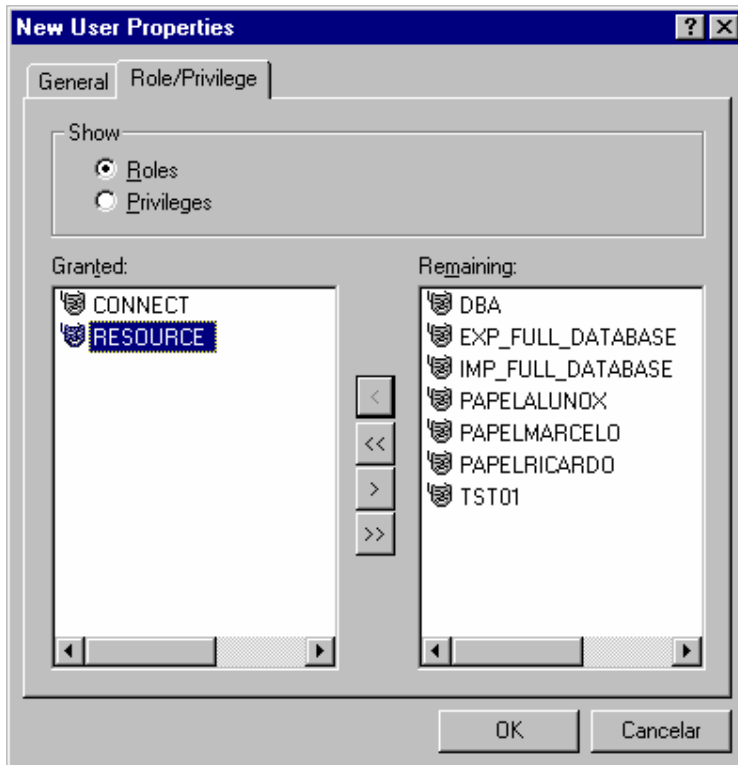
New User Properties

? X

General | Role/Privilege

Show
Roles
Privileges

Granted:
CONNECT
RESOURCE

Remaining:
DBA
EXP_FULL_DATABASE
IMP_FULL_DATABASE
PAPELALUNOX
PAPELMARCELO
PAPELRICARDO
TST01

<
<<
>
>>

OK
Cancelar